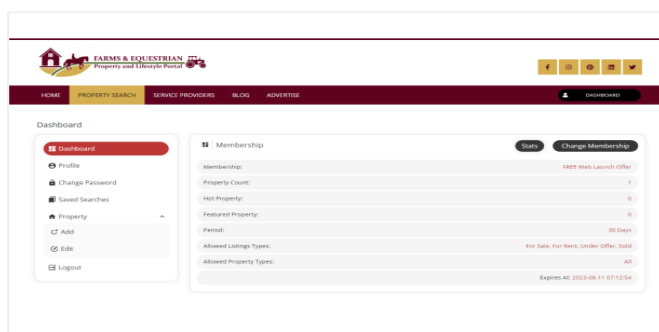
FARMS & EQUESTRIAN
Property and Lifestyle Portal

HOME PROPERTY SEARCH SERVICE PROVIDERS BLOG ADVERTISE

DASHBOARD

Dashboard

Dashboard
Profile
Change Password
Saved Searches
Property
Add
Edit
Logout

Membership

Stats
Change Membership

| | |
|---|---|
| Membership: | FREE Web Launch Offer |
| Property Count: | 1 |
| Hot Property: | 0 |
| Featured Property: | 0 |
| Period: | 30 Days |
| Allowed Listings Types: | For Sale, For Rent, Under Offer, Sold |
| Allowed Property Types: | All |

Expires At: 2023-08-11 07:12:54